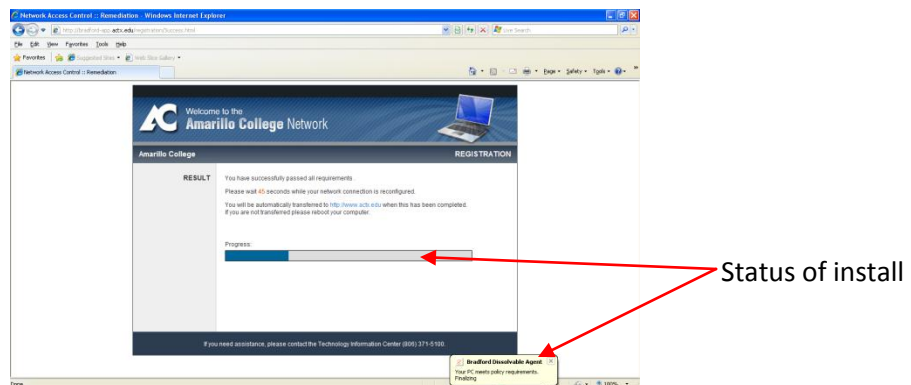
Network Access Control :: Remediation - Windows Internet Explorer

http://bradford-app.actx.edu/registration/Success.html

Live Search

File Edit View Favorites Tools Help

Favorites | Suggested Sites ▾ Web Slice Gallery ▾

Network Access Control :: Remediation

Page ▾ Safety ▾ Tools ▾

Welcome to the Amarillo College Network

Amarillo College

REGISTRATION

RESULT

You have successfully passed all requirements.

Please wait 45 seconds while your network connection is reconfigured.

You will be automatically transferred to http://www.actx.edu when this has been completed. If you are not transferred please reboot your computer.

Progress:

If you need assistance, please contact the Technology Information Center (806) 371-5100.

Status of install

Bradford Dissolvable Agent

Your PC meets policy requirements. Finalizing

Done

100%